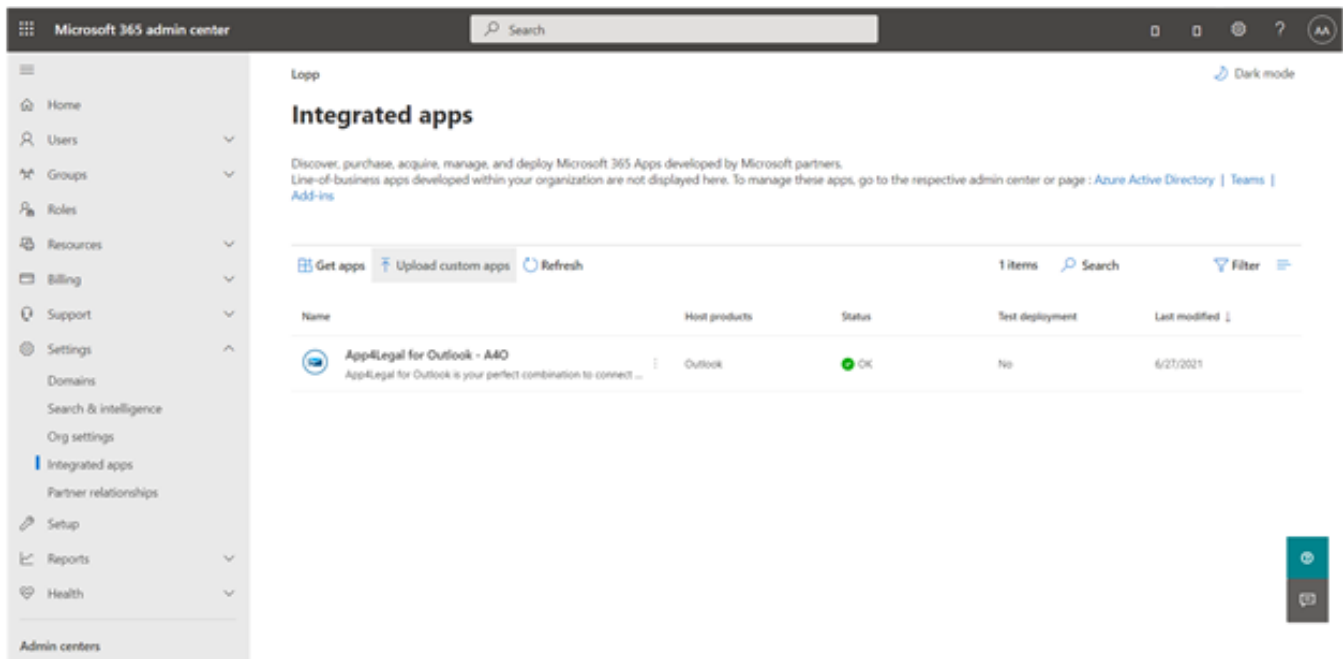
Microsoft 365 admin center

Search

AA

Home
Users
Groups
Roles
Resources
Billing
Support
Settings
Domains
Search & intelligence
Org settings
Integrated apps
Partner relationships
Setup
Reports
Health

Admin centers

Lopp

Dark mode

Integrated apps

Discover, purchase, acquire, manage, and deploy Microsoft 365 Apps developed by Microsoft partners.
Line-of-business apps developed within your organization are not displayed here. To manage these apps, go to the respective admin center or page : Azure Active Directory | Teams | Add-ins

Get apps Upload custom apps Refresh 1 items Search Filter

| Name | Host products | Status | Test deployment | Last modified ↓ |
|---|---|---|---|---|
| App4Legal for Outlook - A4O App4Legal for Outlook is your perfect combination to connect ... | Outlook | OK | No | 6/27/2021 |